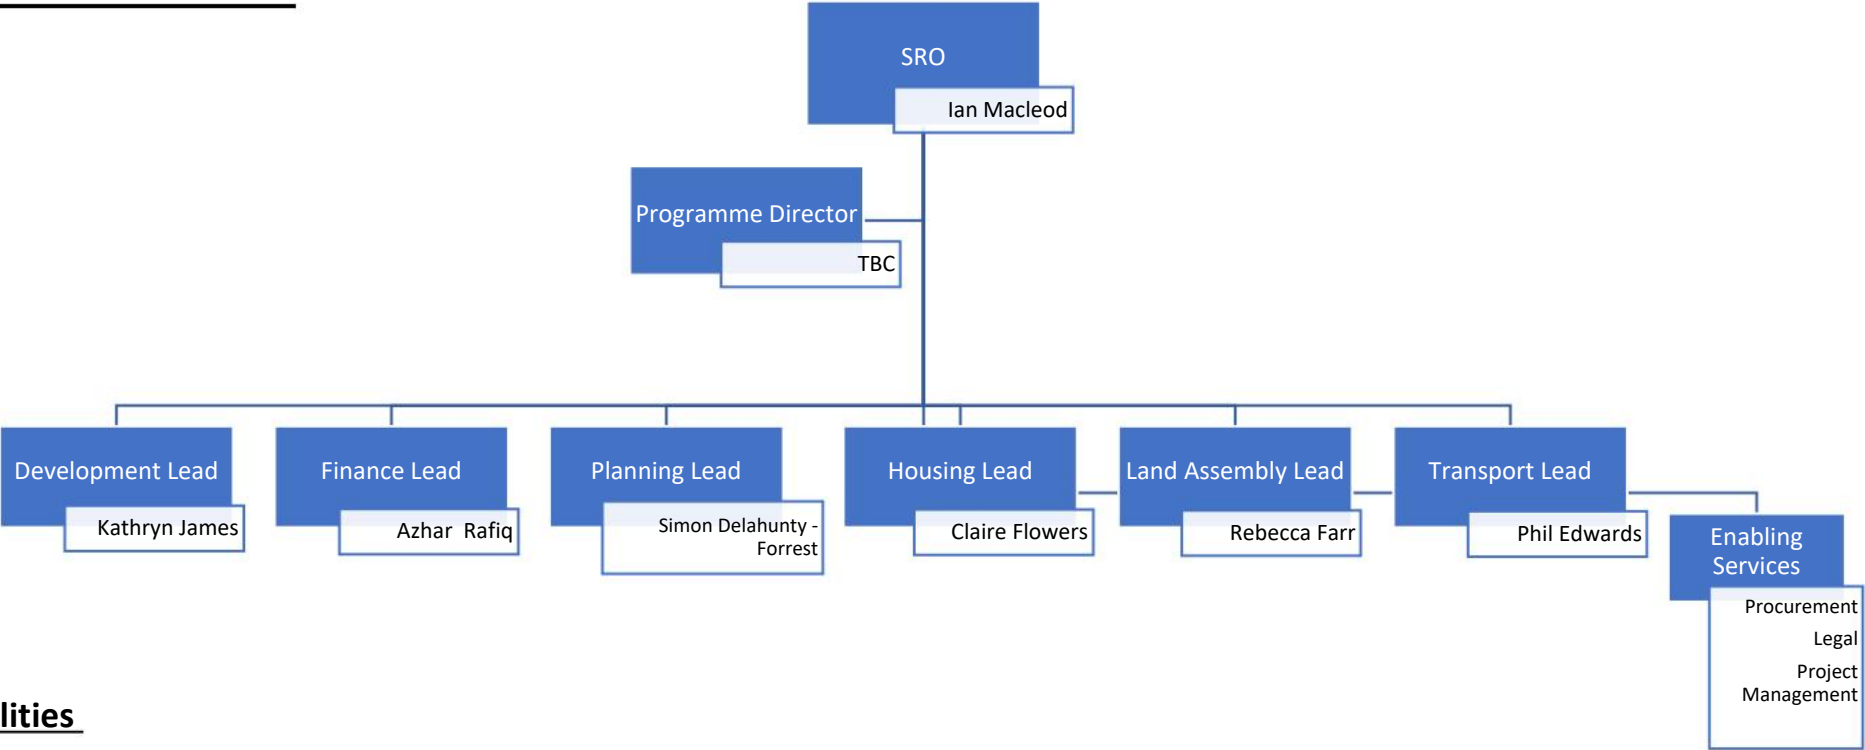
SRO

Ian Macleod

Programme Director

TBC

Development Lead

Kathryn James

Finance Lead

Azhar Rafiq

Planning Lead

Simon Delahunty - Forrest

Housing Lead

Claire Flowers

Land Assembly Lead

Rebecca Farr

Transport Lead

Phil Edwards

Enabling Services

Procurement

Legal

Project Management

lities